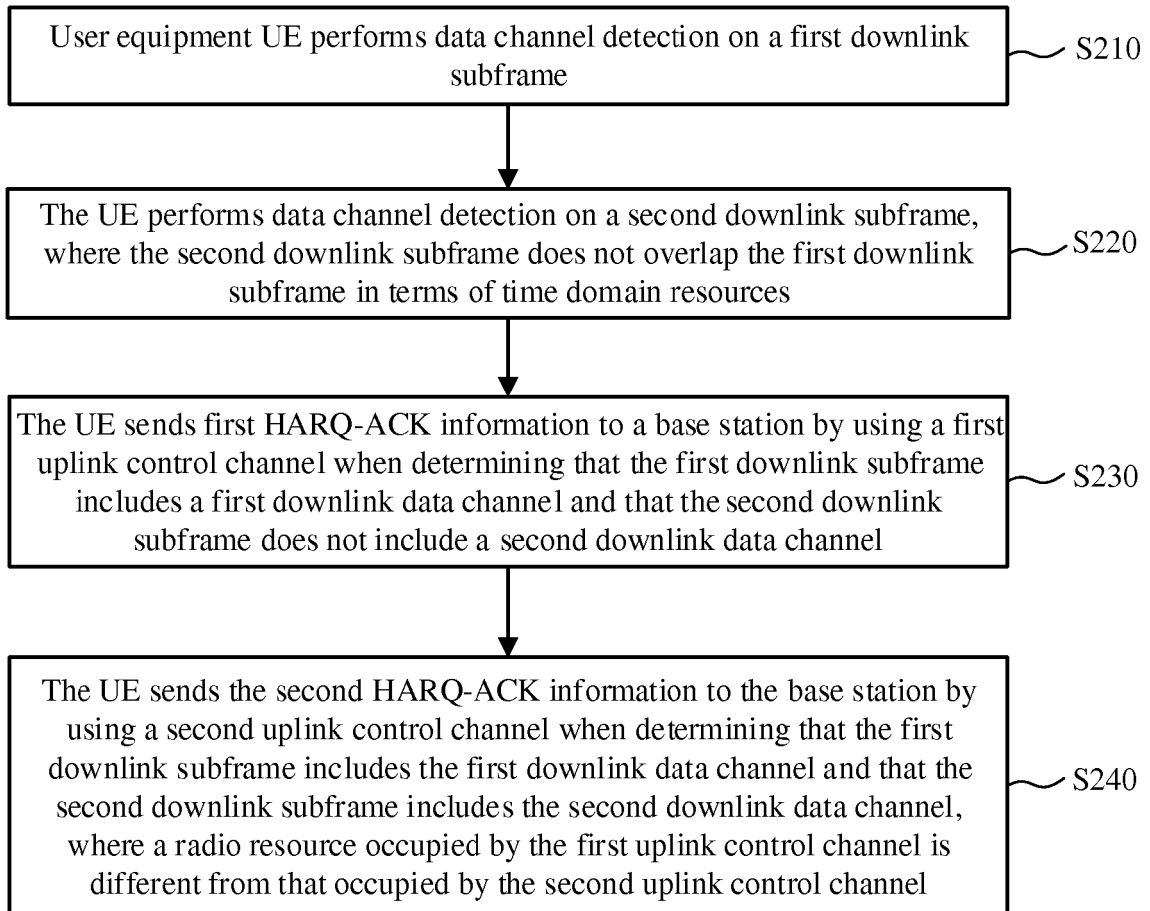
User equipment UE performs data channel detection on a first downlink subframe

S210

The UE performs data channel detection on a second downlink subframe, where the second downlink subframe does not overlap the first downlink subframe in terms of time domain resources

S220

The UE sends first HARQ-ACK information to a base station by using a first uplink control channel when determining that the first downlink subframe includes a first downlink data channel and that the second downlink subframe does not include a second downlink data channel

S230

The UE sends the second HARQ-ACK information to the base station by using a second uplink control channel when determining that the first downlink subframe includes the first downlink data channel and that the second downlink subframe includes the second downlink data channel, where a radio resource occupied by the first uplink control channel is different from that occupied by the second uplink control channel

S240